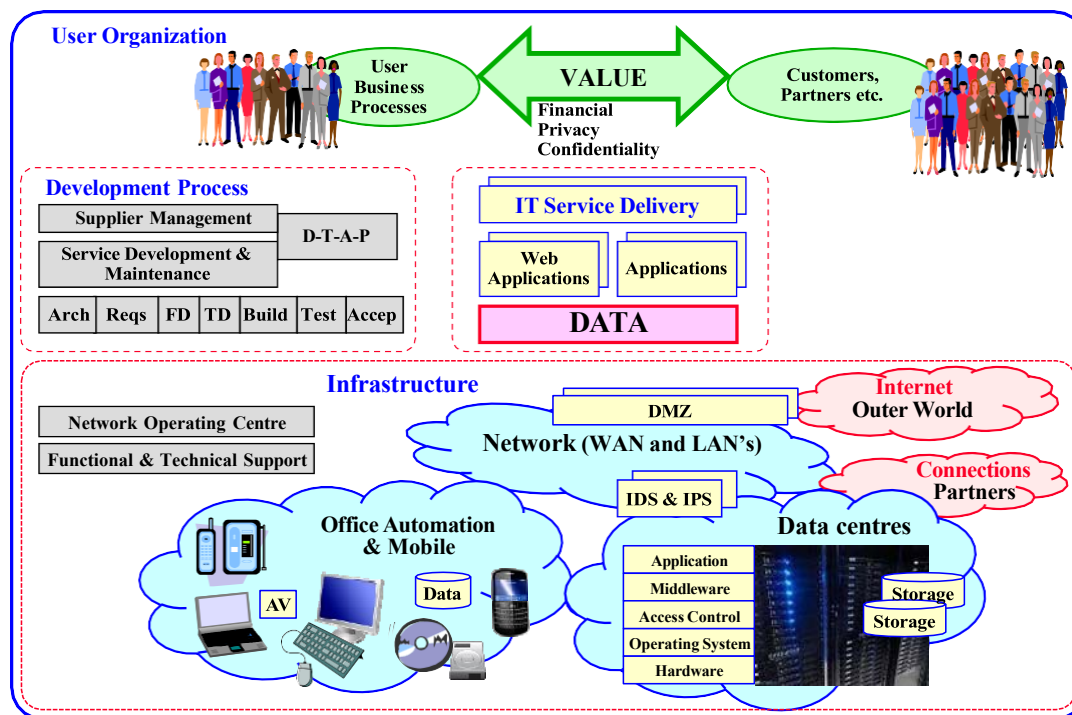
User Organization

User Business Processes

VALUE

Financial
Privacy
Confidentiality

Customers, Partners etc.

Development Process

Supplier Management

Service Development & Maintenance

D-T-A-P

| Arch | Reqs | FD | TD | Build | Test | Accep |
|---|---|---|---|---|---|---|

IT Service Delivery

Web Applications

Applications

DATA

Infrastructure

Network Operating Centre

Functional & Technical Support

DMZ

Internet
Outer World

Network (WAN and LAN's)

Connections
Partners

IDS & IPS

Office Automation & Mobile

AV

Data

Data centres

Application

Middleware

Access Control

Operating System

Hardware

Storage

Storage